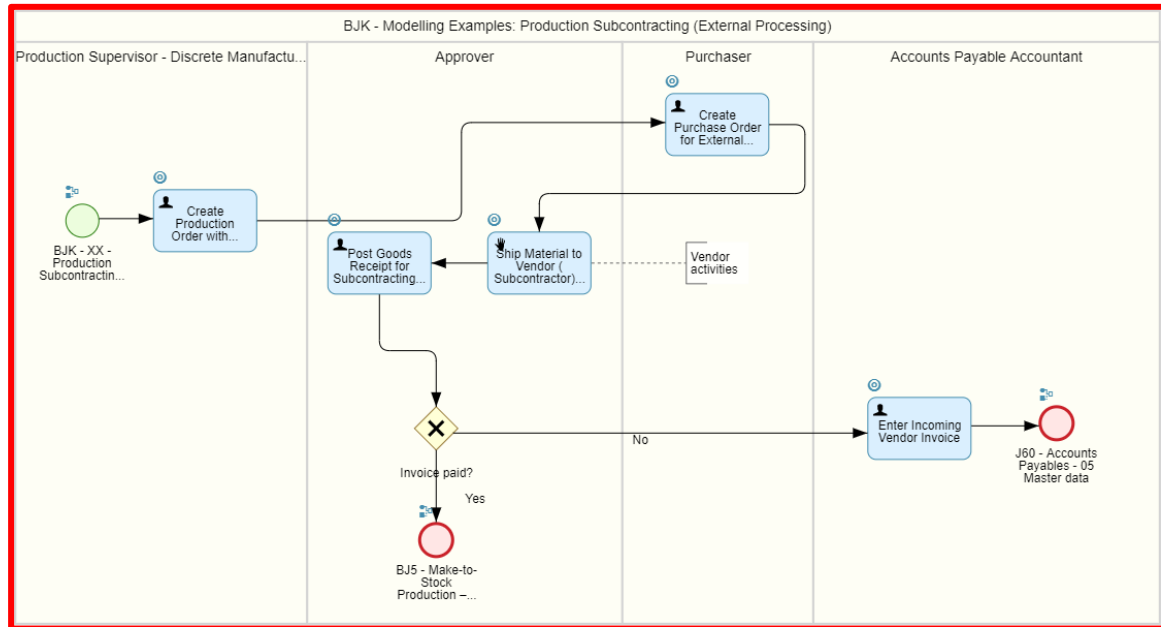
BJK - Modelling Examples: Production Subcontracting (External Processing)

Production Supervisor - Discrete Manufactu...

Approver

Purchaser

Accounts Payable Accountant

BJK - XX - Production Subcontractin...

Create Production Order with...

Create Purchase Order for External...

Ship Material to Vendor ( Subcontractor)...

Vendor activities

Post Goods Receipt for Subcontracting...

Invoice paid?

No

Yes

Enter Incoming Vendor Invoice

J60 - Accounts Payables - 05 Master data

BJ5 - Make-to-Stock Production –...